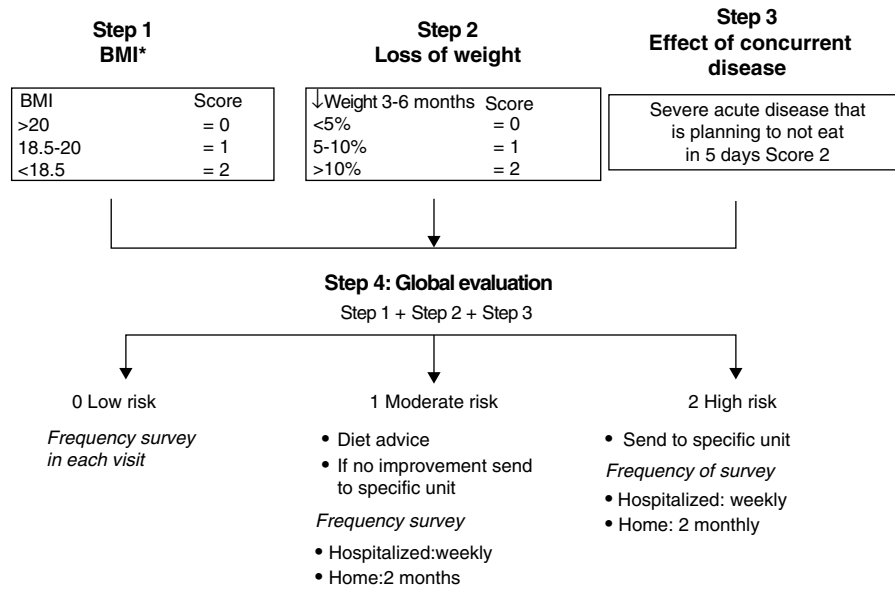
Step 1
BMI*

| BMI | Score |
|---|---|
| >20 | = 0 |
| 18.5-20 | = 1 |
| <18.5 | = 2 |

Step 2
Loss of weight

| ↓Weight 3-6 months | Score |
|---|---|
| <5% | = 0 |
| 5-10% | = 1 |
| >10% | = 2 |

Step 3
Effect of concurrent disease

Severe acute disease that is planning to not eat in 5 days Score 2

Step 4: Global evaluation

Step 1 + Step 2 + Step 3

0 Low risk

*Frequency survey in each visit*

1 Moderate risk

• Diet advice
• If no improvement send to specific unit

*Frequency survey*

• Hospitalized:weekly
• Home:2 months

2 High risk

• Send to specific unit

*Frequency of survey*

• Hospitalized: weekly
• Home: 2 monthly